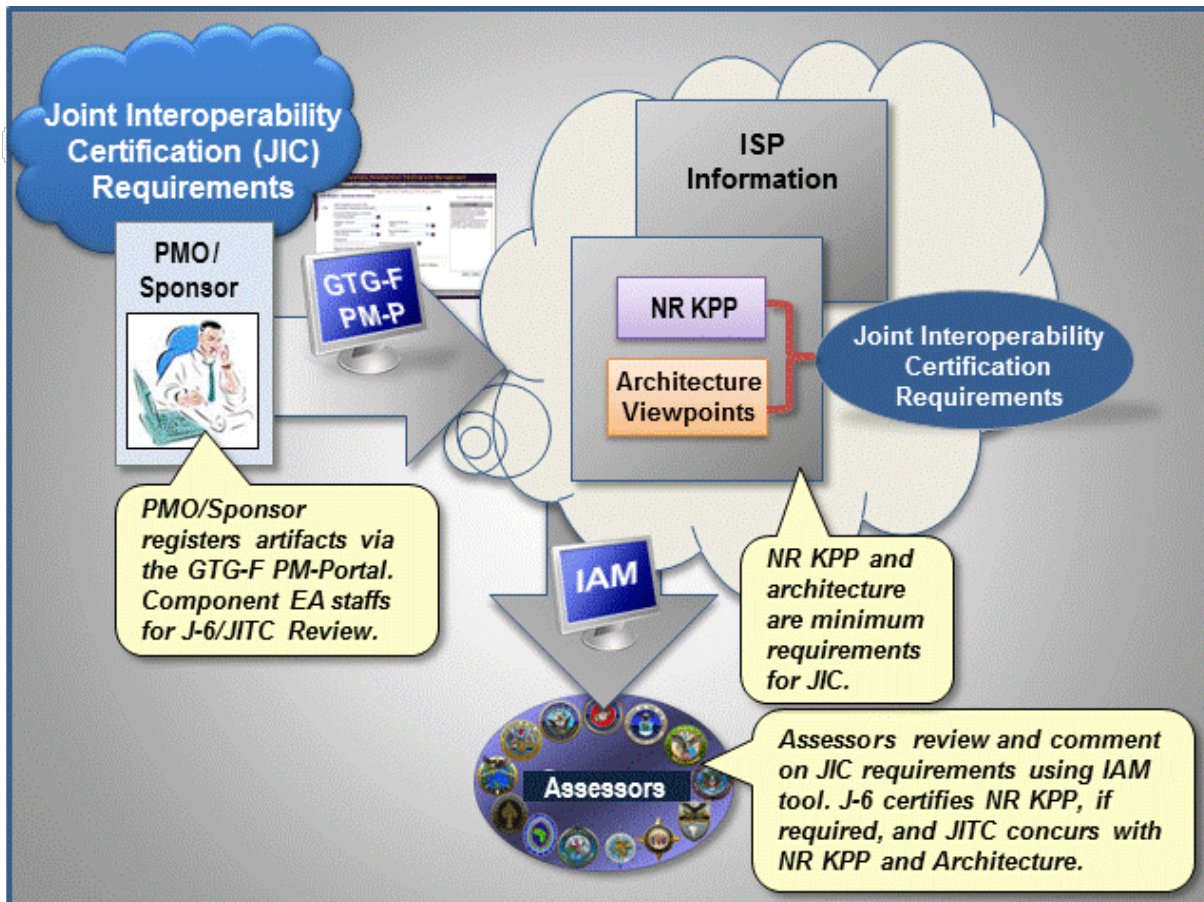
Joint Interoperability Certification (JIC) Requirements

PMO/ Sponsor

GTG-F PM-P

ISP Information

NR KPP

Architecture Viewpoints

Joint Interoperability Certification Requirements

PMO/Sponsor registers artifacts via the GTG-F PM-Portal. Component EA staffs for J-6/JITC Review.

IAM

NR KPP and architecture are minimum requirements for JIC.

Assessors

Assessors review and comment on JIC requirements using IAM tool. J-6 certifies NR KPP, if required, and JITC concurs with NR KPP and Architecture.